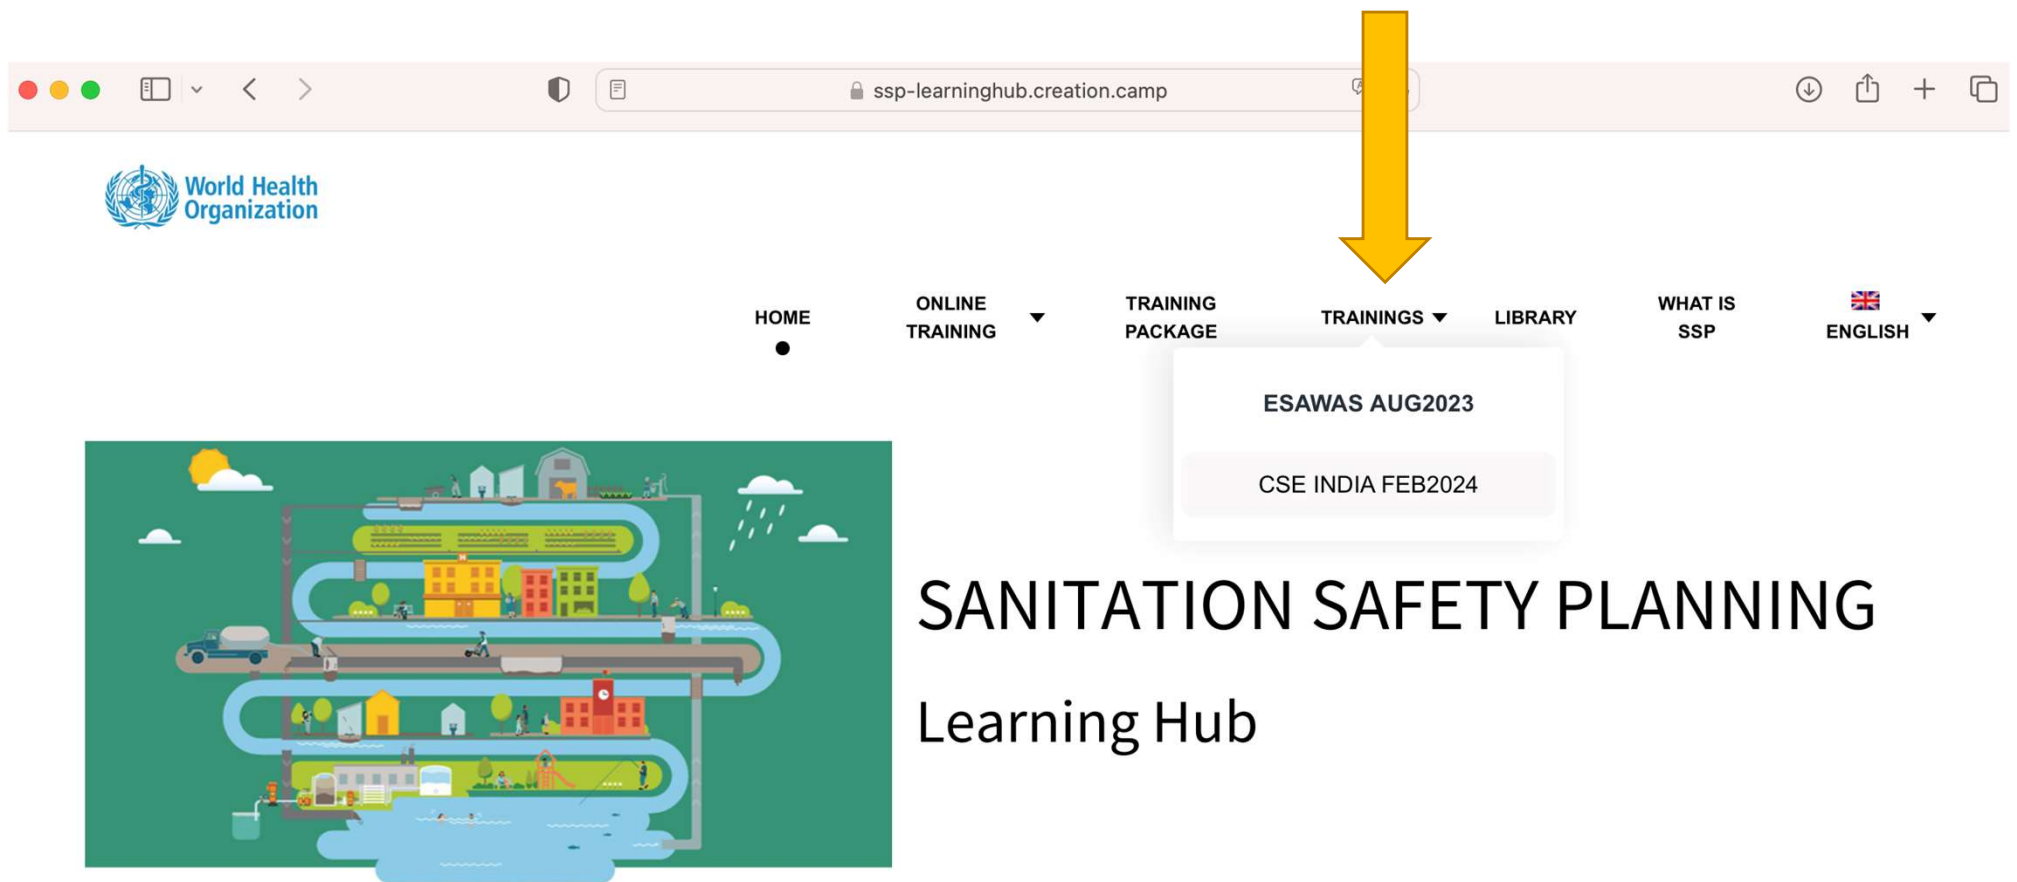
ssp-learninghub.creation.camp

World Health Organization

HOME

ONLINE TRAINING

TRAINING PACKAGE

TRAININGS

LIBRARY

WHAT IS SSP

ENGLISH

ESAWAS AUG2023

CSE INDIA FEB2024

SANITATION SAFETY PLANNING

Learning Hub